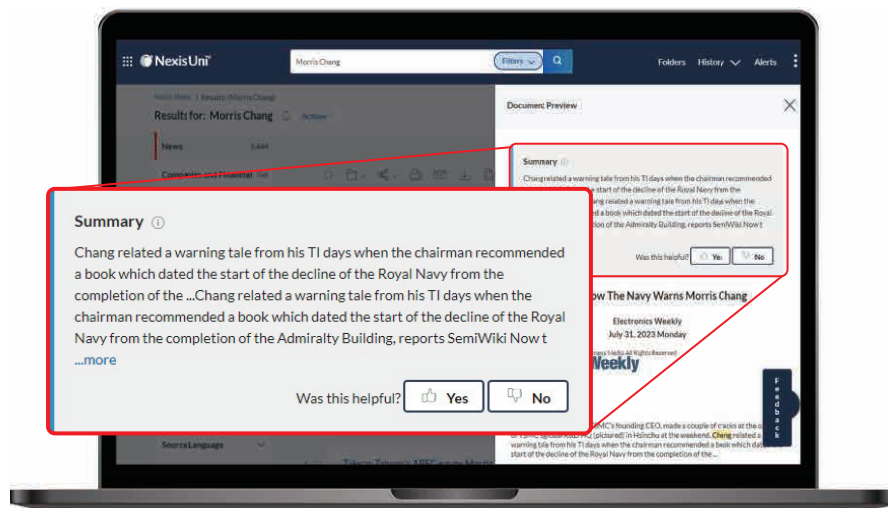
NexisUni

Morris Chang

Filters

Folders History Alerts

Nexis Home > Results (Morris Chang)

Results for: Morris Chang

News 3,444

Companies and Financial

Document Preview

Summary

Chang related a warning tale from his TI days when the chairman recommended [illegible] start of the decline of the Royal Navy from the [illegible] Chang related a warning tale from his TI days when the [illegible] a book which dated the start of the decline of the Royal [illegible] tion of the Admiralty Building, reports SemiWiki Now t

Was this helpful? Yes No

Summary

Chang related a warning tale from his TI days when the chairman recommended a book which dated the start of the decline of the Royal Navy from the completion of the ...Chang related a warning tale from his TI days when the chairman recommended a book which dated the start of the decline of the Royal Navy from the completion of the Admiralty Building, reports SemiWiki Now t ...more

Was this helpful? Yes No

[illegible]ow The Navy Warns Morris Chang

Electronics Weekly

July 31, 2023 Monday

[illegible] Media All Rights Reserved

Weekly

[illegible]MC's founding CEO, made a couple of cracks at the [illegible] (pictured) in Hsinchu at the weekend. Chang related a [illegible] start of the decline of the Royal Navy from the completion of the ...

Feedback

Source Language

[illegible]